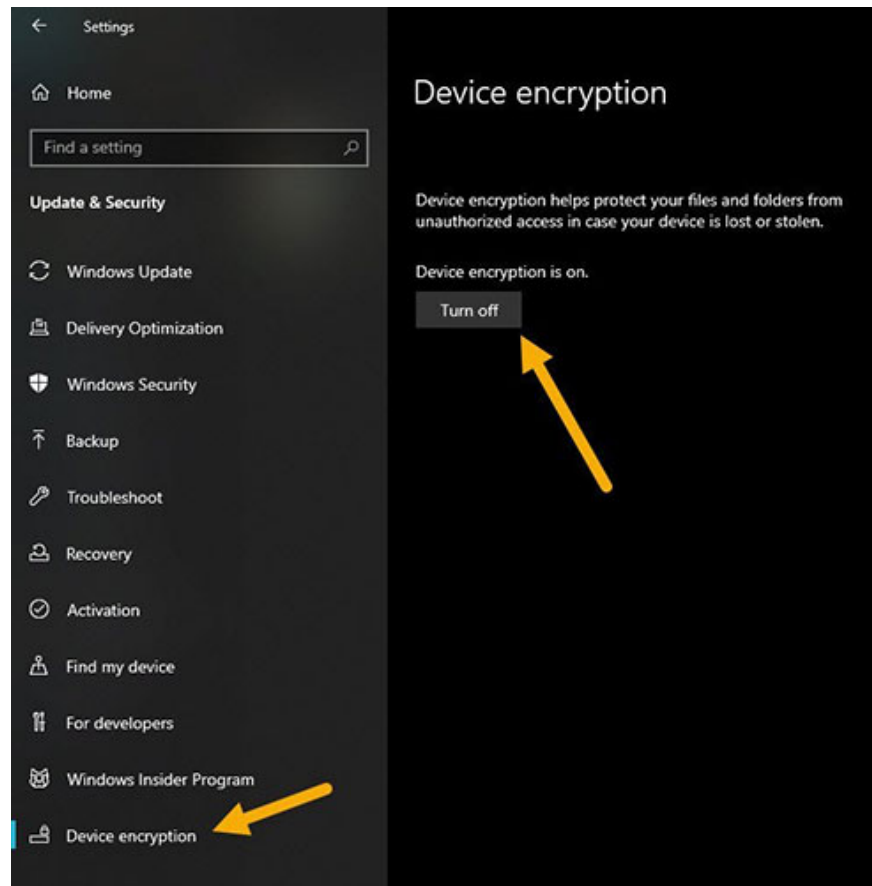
Settings

Home

Find a setting

Update & Security

Windows Update

Delivery Optimization

Windows Security

Backup

Troubleshoot

Recovery

Activation

Find my device

For developers

Windows Insider Program

Device encryption

Device encryption

Device encryption helps protect your files and folders from unauthorized access in case your device is lost or stolen.

Device encryption is on.

Turn off